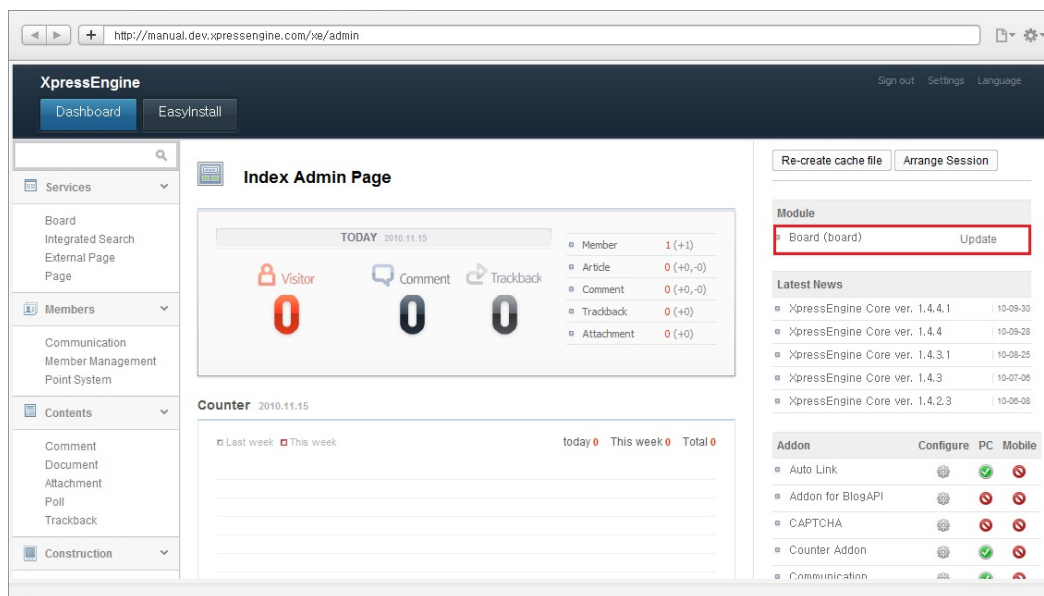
http://manual.dev.xpressengine.com/xe/admin

XpressEngine

Sign out Settings Language

Dashboard EasyInstall

Services

Board
Integrated Search
External Page
Page

Members

Communication
Member Management
Point System

Contents

Comment
Document
Attachment
Poll
Trackback

Construction

Index Admin Page

TODAY 2010.11.15

Visitor 0
Comment 0
Trackback 0

| | |
|---|---|
| Member | 1 (+1) |
| Article | 0 (+0,-0) |
| Comment | 0 (+0,-0) |
| Trackback | 0 (+0) |
| Attachment | 0 (+0) |

Counter 2010.11.15

Last week This week

today 0 This week 0 Total 0

Re-create cache file Arrange Session

Module

Board (board) Update

Latest News

| | |
|---|---|
| XpressEngine Core ver. 1.4.4.1 | 10-09-30 |
| XpressEngine Core ver. 1.4.4 | 10-09-28 |
| XpressEngine Core ver. 1.4.3.1 | 10-08-25 |
| XpressEngine Core ver. 1.4.3 | 10-07-06 |
| XpressEngine Core ver. 1.4.2.3 | 10-06-08 |

| Addon | Configure | PC | Mobile |
|---|---|---|---|
| Auto Link | | | |
| Addon for BlogAPI | | | |
| CAPTCHA | | | |
| Counter Addon | | | |
| Communication | | | |